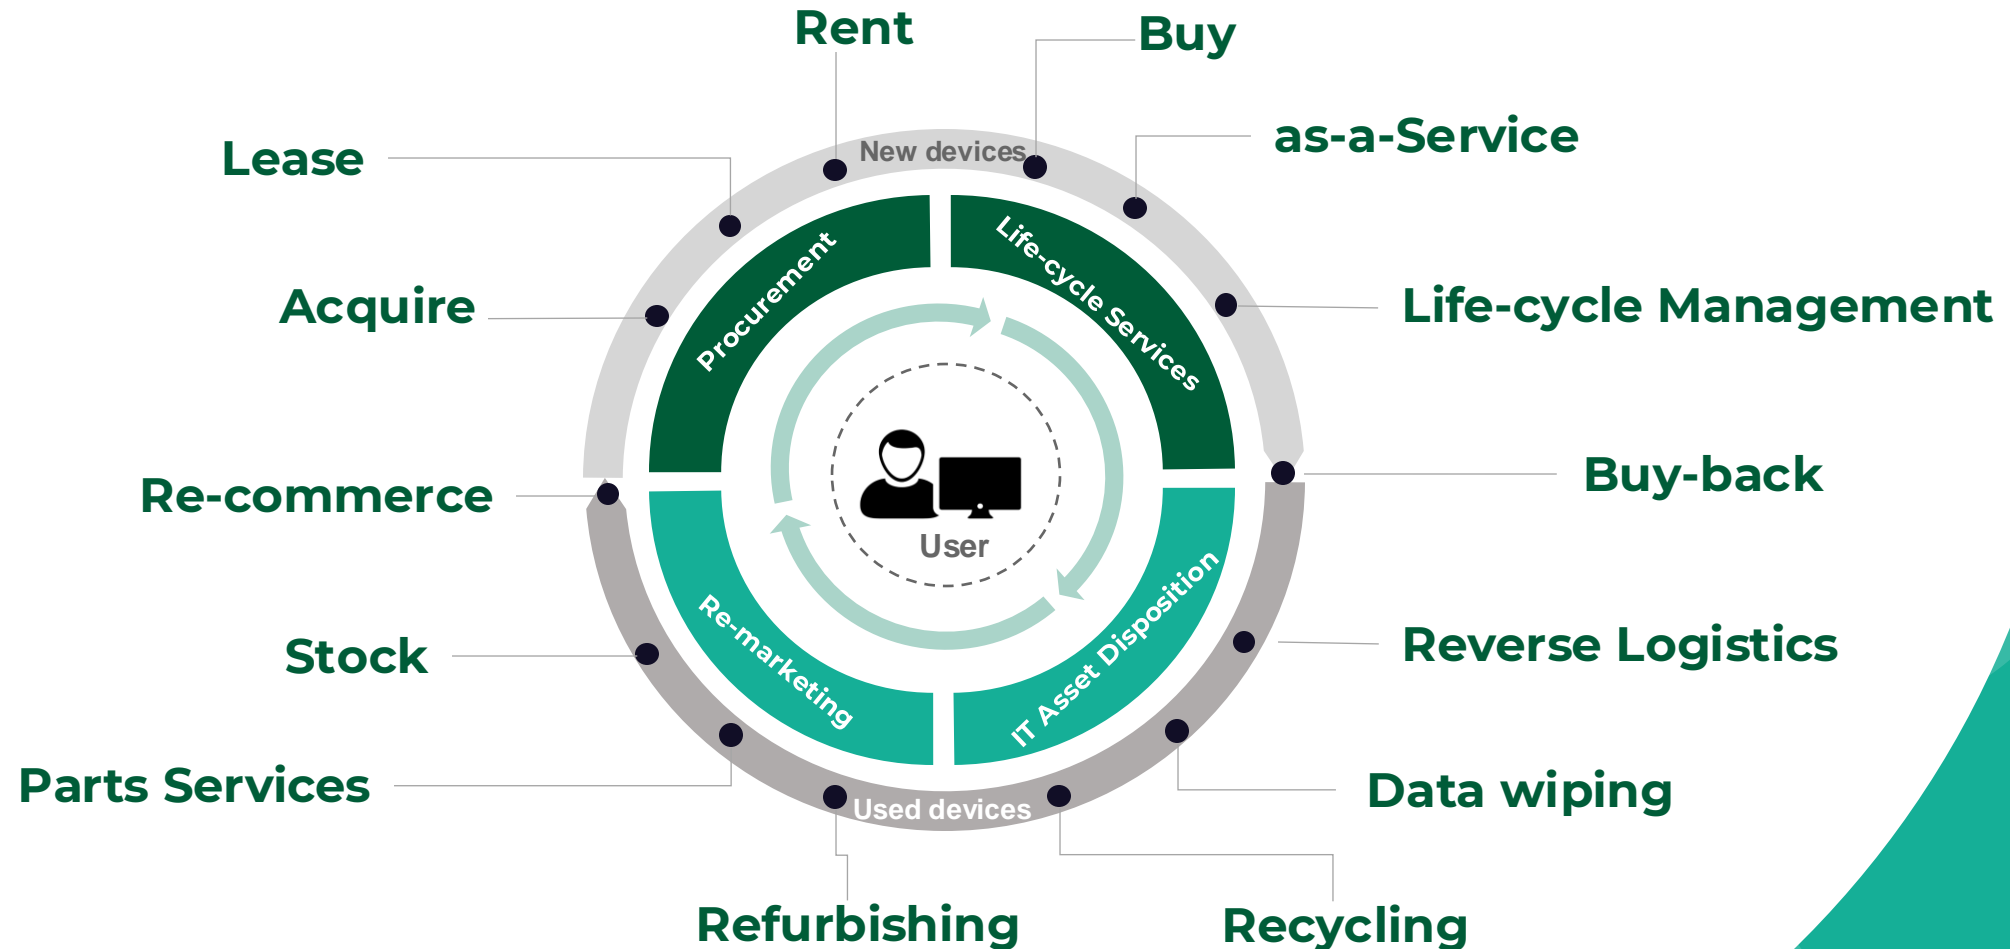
Rent

Buy

as-a-Service

Lease

New devices

Acquire

Life-cycle Management

Procurement

Life-cycle Services

User

Buy-back

Re-commerce

Re-marketing

IT Asset Disposition

Stock

Reverse Logistics

Parts Services

Used devices

Data wiping

Refurbishing

Recycling